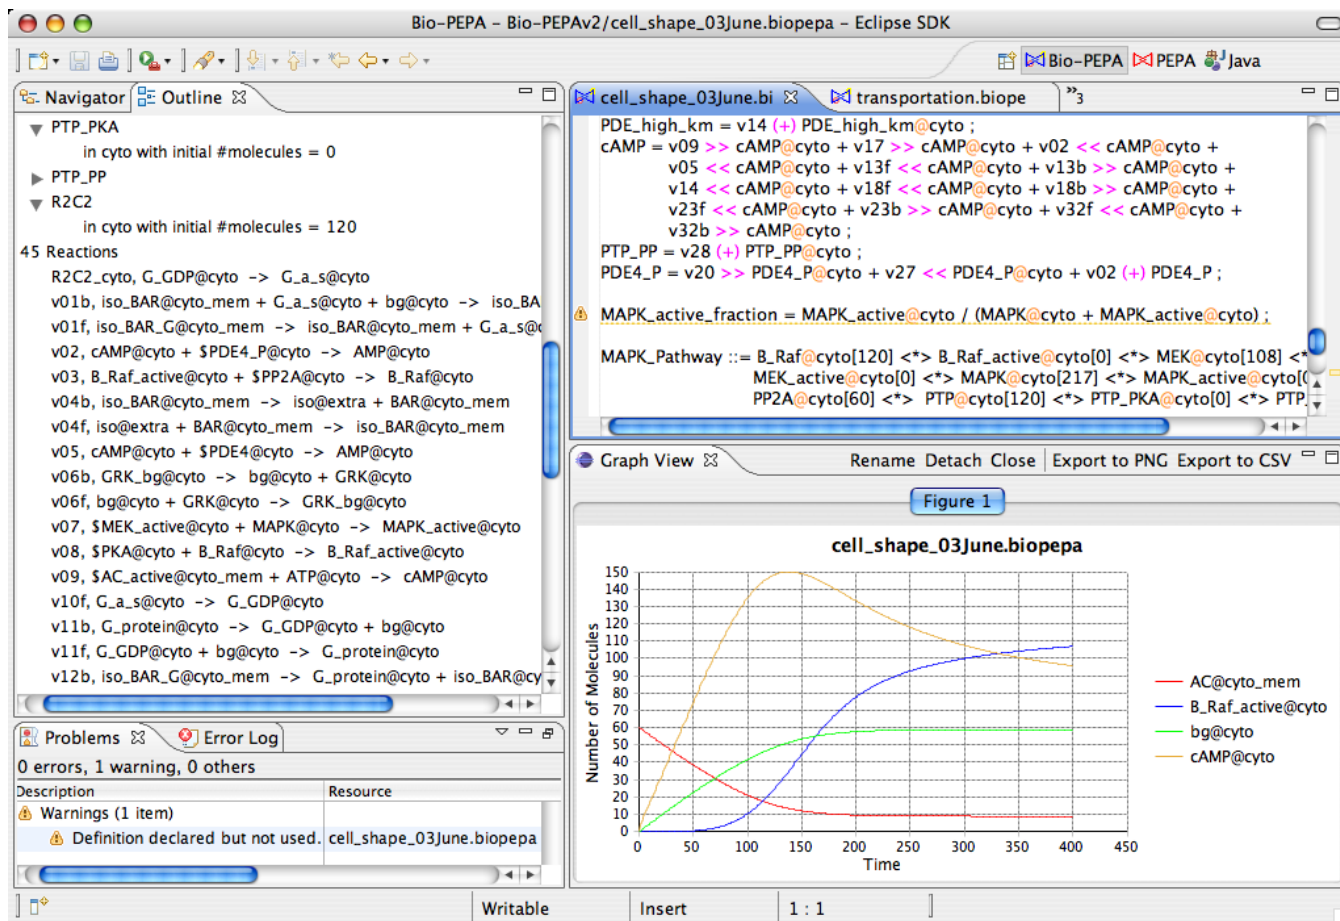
Bio-PEPA – Bio-PEPAv2/cell_shape_03June.biopepa – Eclipse SDK

Bio-PEPA PEPA Java

Navigator Outline

PTP_PKA
in cyto with initial #molecules = 0
PTP_PP
R2C2
in cyto with initial #molecules = 120
45 Reactions
R2C2_cyto, G_GDP@cyto -> G_a_s@cyto
v01b, iso_BAR@cyto_mem + G_a_s@cyto + bg@cyto -> iso_BA
v01f, iso_BAR_G@cyto_mem -> iso_BAR@cyto_mem + G_a_s@c
v02, cAMP@cyto + $PDE4_P@cyto -> AMP@cyto
v03, B_Raf_active@cyto + $PP2A@cyto -> B_Raf@cyto
v04b, iso_BAR@cyto_mem -> iso@extra + BAR@cyto_mem
v04f, iso@extra + BAR@cyto_mem -> iso_BAR@cyto_mem
v05, cAMP@cyto + $PDE4@cyto -> AMP@cyto
v06b, GRK_bg@cyto -> bg@cyto + GRK@cyto
v06f, bg@cyto + GRK@cyto -> GRK_bg@cyto
v07, $MEK_active@cyto + MAPK@cyto -> MAPK_active@cyto
v08, $PKA@cyto + B_Raf@cyto -> B_Raf_active@cyto
v09, $AC_active@cyto_mem + ATP@cyto -> cAMP@cyto
v10f, G_a_s@cyto -> G_GDP@cyto
v11b, G_protein@cyto -> G_GDP@cyto + bg@cyto
v11f, G_GDP@cyto + bg@cyto -> G_protein@cyto
v12b, iso_BAR_G@cyto_mem -> G_protein@cyto + iso_BAR@cy

cell_shape_03June.bi transportation.biope »3

PDE_high_km = v14 (+) PDE_high_km@cyto ;
cAMP = v09 >> cAMP@cyto + v17 >> cAMP@cyto + v02 << cAMP@cyto + v05 << cAMP@cyto + v13f << cAMP@cyto + v13b >> cAMP@cyto + v14 << cAMP@cyto + v18f << cAMP@cyto + v18b >> cAMP@cyto + v23f << cAMP@cyto + v23b >> cAMP@cyto + v32f << cAMP@cyto + v32b >> cAMP@cyto ;
PTP_PP = v28 (+) PTP_PP@cyto ;
PDE4_P = v20 >> PDE4_P@cyto + v27 << PDE4_P@cyto + v02 (+) PDE4_P ;

MAPK_active_fraction = MAPK_active@cyto / (MAPK@cyto + MAPK_active@cyto) ;

MAPK_Pathway ::= B_Raf@cyto[120] <*> B_Raf_active@cyto[0] <*> MEK@cyto[108] <*
MEK_active@cyto[0] <*> MAPK@cyto[217] <*> MAPK_active@cyto[
PP2A@cyto[60] <*> PTP@cyto[120] <*> PTP_PKA@cyto[0] <*> PTP_

Graph View Rename Detach Close Export to PNG Export to CSV

Figure 1

cell_shape_03June.biopepa

Number of Molecules
150 140 130 120 110 100 90 80 70 60 50 40 30 20 10 0
0 50 100 150 200 250 300 350 400 450
Time

AC@cyto_mem
B_Raf_active@cyto
bg@cyto
cAMP@cyto

Problems Error Log
0 errors, 1 warning, 0 others
| Description | Resource |
|---|---|
| Warnings (1 item) | |
| Definition declared but not used. | cell_shape_03June.biopepa |

Writable Insert 1 : 1